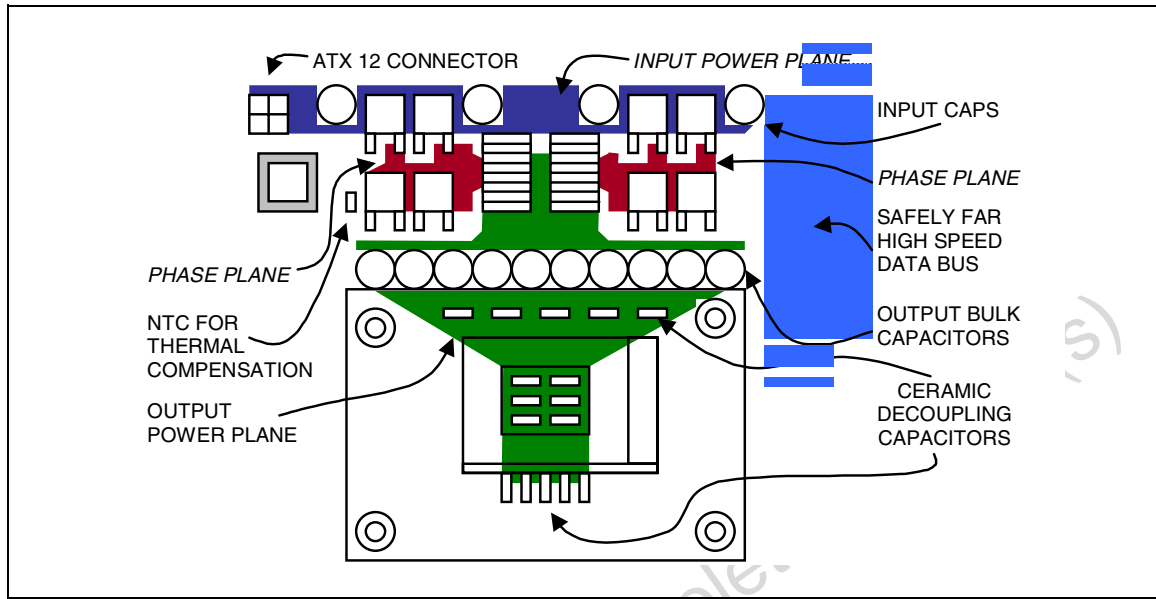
ATX 12 CONNECTOR

INPUT POWER PLANE

INPUT CAPS

PHASE PLANE

SAFELY FAR HIGH SPEED DATA BUS

PHASE PLANE

OUTPUT BULK CAPACITORS

NTC FOR THERMAL COMPENSATION

CERAMIC DECOUPLING CAPACITORS

OUTPUT POWER PLANE